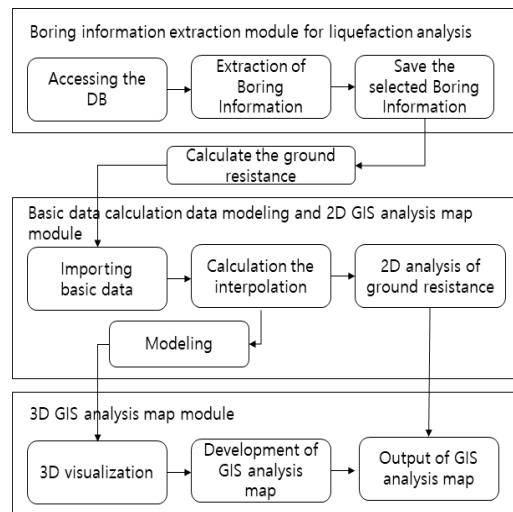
Boring information extraction module for liquefaction analysis

Accessing the DB

Extraction of Boring Information

Save the selected Boring Information

Calculate the ground resistance

Basic data calculation data modeling and 2D GIS analysis map module

Importing basic data

Calculation the interpolation

2D analysis of ground resistance

Modeling

3D GIS analysis map module

3D visualization

Development of GIS analysis map

Output of GIS analysis map